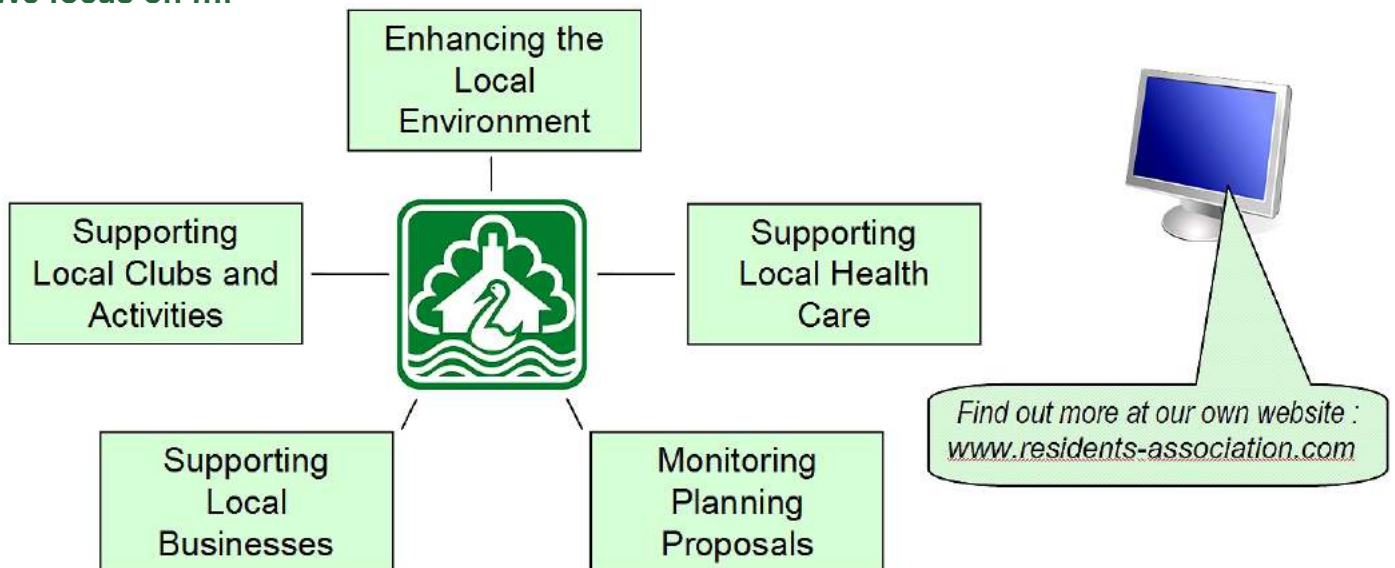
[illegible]

Enhancing the Local Environment

Supporting Local Clubs and Activities

Supporting Local Health Care

Supporting Local Businesses

Monitoring Planning Proposals

Find out more at our own website : www.residents-association.com